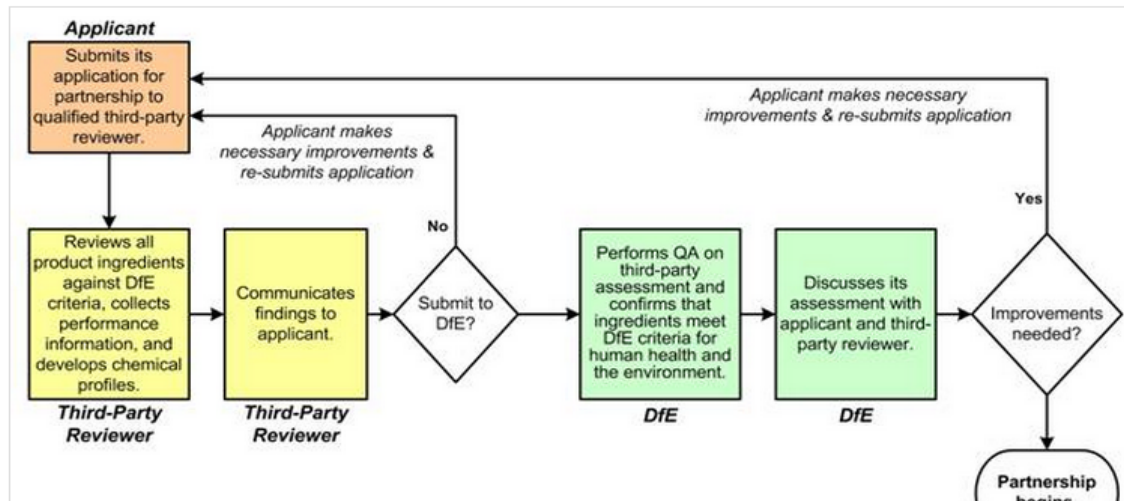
Applicant

Submits its application for partnership to qualified third-party reviewer.

Applicant makes necessary improvements & re-submits application

Applicant makes necessary improvements & re-submits application

Yes

No

Reviews all product ingredients against DfE criteria, collects performance information, and develops chemical profiles.

Third-Party Reviewer

Communicates findings to applicant.

Third-Party Reviewer

Submit to DfE?

Performs QA on third-party assessment and confirms that ingredients meet DfE criteria for human health and the environment.

DfE

Discusses its assessment with applicant and third-party reviewer.

DfE

Improvements needed?

Partnership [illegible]